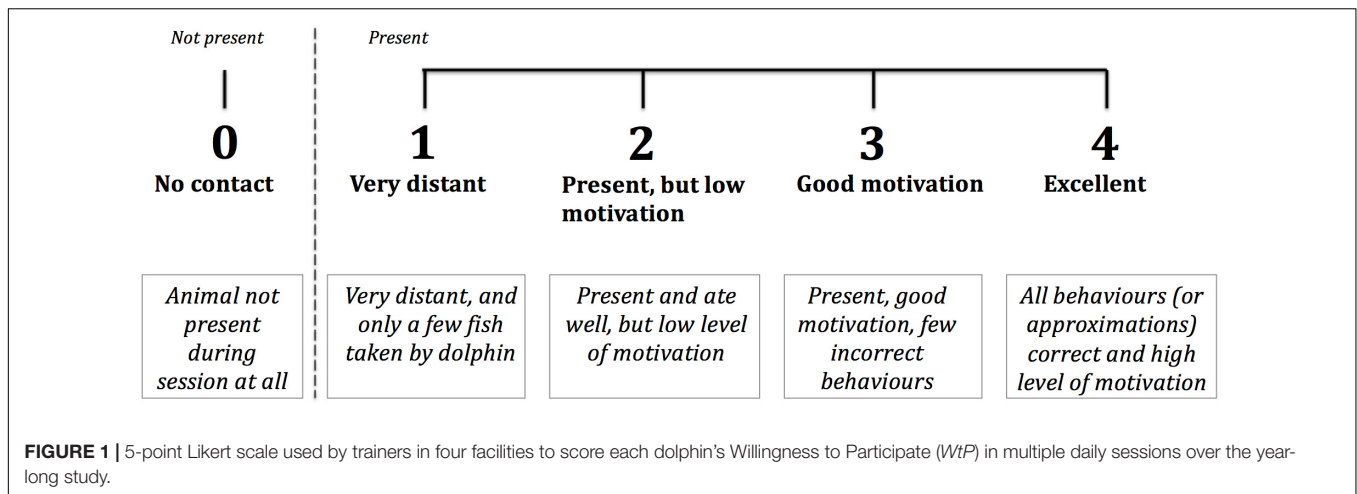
Not present

Present

0
No contact

1
Very distant

2
Present, but low motivation

3
Good motivation

4
Excellent

Animal not present during session at all

Very distant, and only a few fish taken by dolphin

Present and ate well, but low level of motivation

Present, good motivation, few incorrect behaviours

All behaviours (or approximations) correct and high level of motivation

**FIGURE 1 |** 5-point Likert scale used by trainers in four facilities to score each dolphin's Willingness to Participate (*WtP*) in multiple daily sessions over the year-long study.